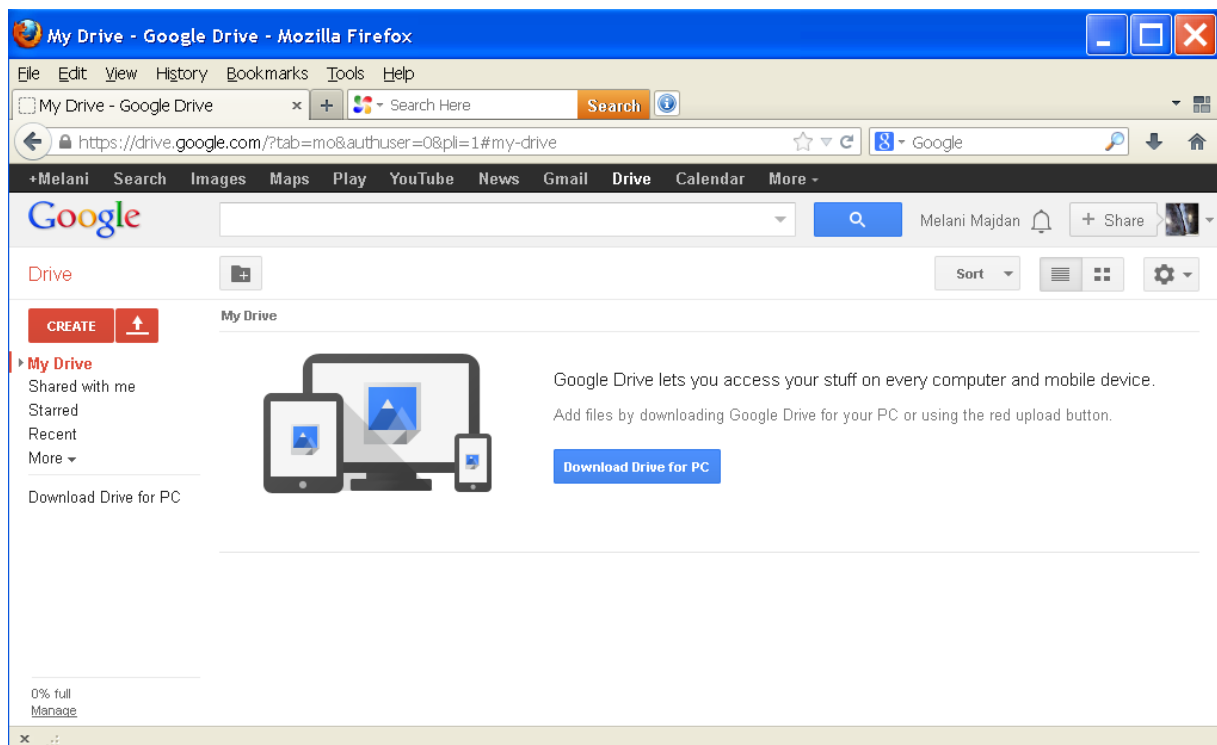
My Drive - Google Drive - Mozilla Firefox

File Edit View History Bookmarks Tools Help

My Drive - Google Drive ×

+

Search Here

Search

https://drive.google.com/?tab=mo&authuser=0&pli=1#my-drive

Google

+Melani Search Images Maps Play YouTube News Gmail Drive Calendar More

Google

Melani Majdan

+ Share

Drive

Sort

CREATE

My Drive

Shared with me

Starred

Recent

More

Download Drive for PC

My Drive

Google Drive lets you access your stuff on every computer and mobile device.

Add files by downloading Google Drive for your PC or using the red upload button.

Download Drive for PC

0% full

Manage

×